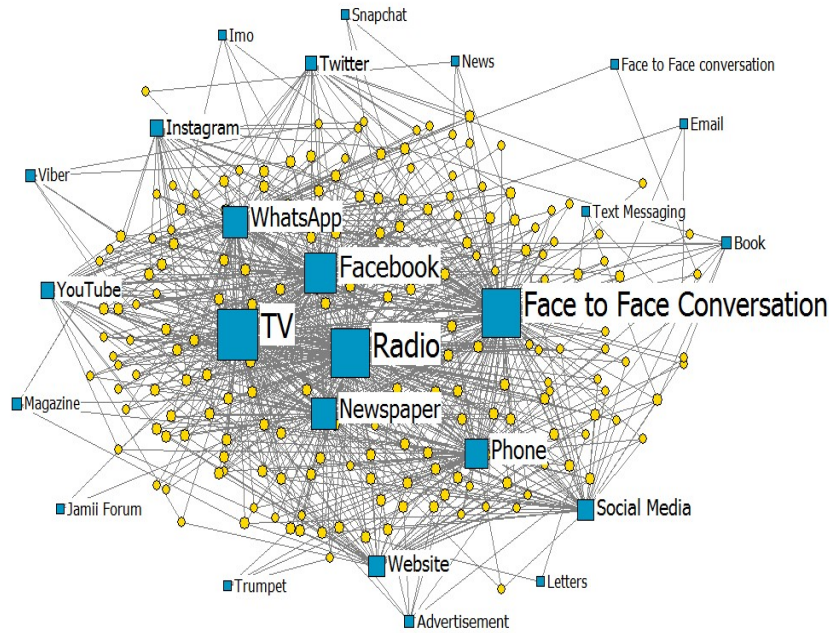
Snapchat
Imo
Twitter
News
Face to Face conversation
Instagram
Email
Viber
Text Messaging
WhatsApp
Book
Facebook
YouTube
Face to Face Conversation
TV
Radio
Magazine
Newspaper
Phone
Social Media
Jamii Forum
Website
Trumpet
Letters
Advertisement